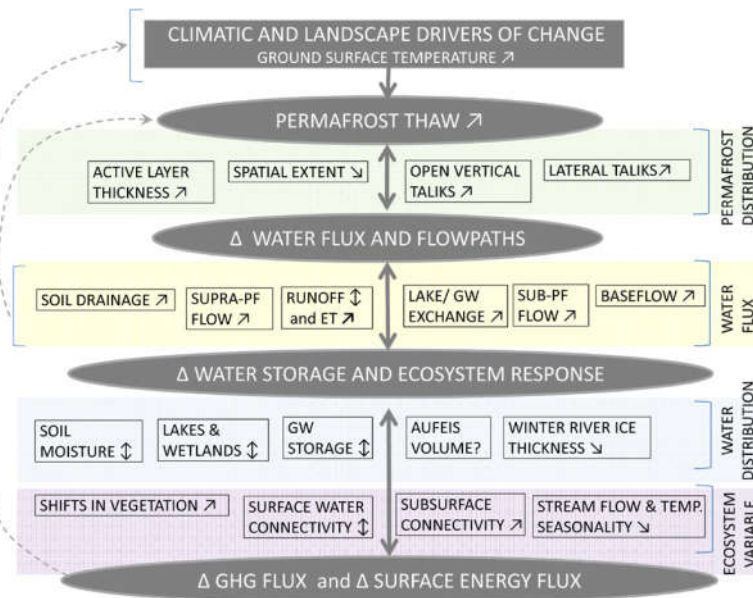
CLIMATIC AND LANDSCAPE DRIVERS OF CHANGE
GROUND SURFACE TEMPERATURE ↗

PERMAFROST THAW ↗

ACTIVE LAYER THICKNESS ↗

SPATIAL EXTENT ↘

OPEN VERTICAL TALIKS ↗

LATERAL TALIKS ↗

PERMAFROST DISTRIBUTION

Δ WATER FLUX AND FLOWPATHS

SOIL DRAINAGE ↗

SUPRA-PF FLOW ↗

RUNOFF ↕ and ET ↗

LAKE/ GW EXCHANGE ↗

SUB-PF FLOW ↗

BASEFLOW ↗

WATER FLUX

Δ WATER STORAGE AND ECOSYSTEM RESPONSE

SOIL MOISTURE ↕

LAKES & WETLANDS ↕

GW STORAGE ↕

AUFEIS VOLUME?

WINTER RIVER ICE THICKNESS ↘

WATER DISTRIBUTION

SHIFTS IN VEGETATION ↗

SURFACE WATER CONNECTIVITY ↕

SUBSURFACE CONNECTIVITY ↗

STREAM FLOW & TEMP. SEASONALITY ↘

ECOSYSTEM VARIABLE

Δ GHG FLUX and Δ SURFACE ENERGY FLUX